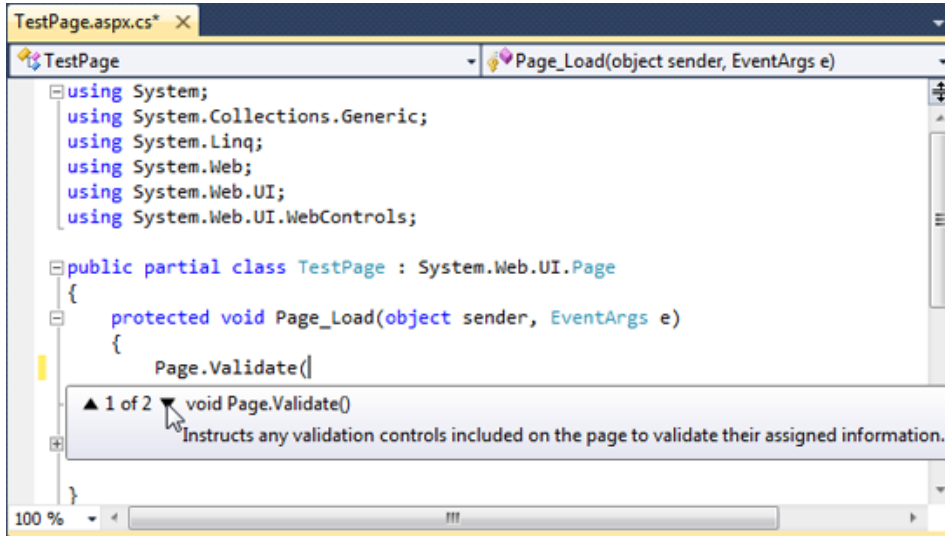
TestPage.aspx.cs* ×

TestPage

Page_Load(object sender, EventArgs e)

using System;
using System.Collections.Generic;
using System.Linq;
using System.Web;
using System.Web.UI;
using System.Web.UI.WebControls;

public partial class TestPage : System.Web.UI.Page
{
    protected void Page_Load(object sender, EventArgs e)
    {
        Page.Validate(

▲ 1 of 2 ▼ void Page.Validate()
Instructs any validation controls included on the page to validate their assigned information.

}

100 %